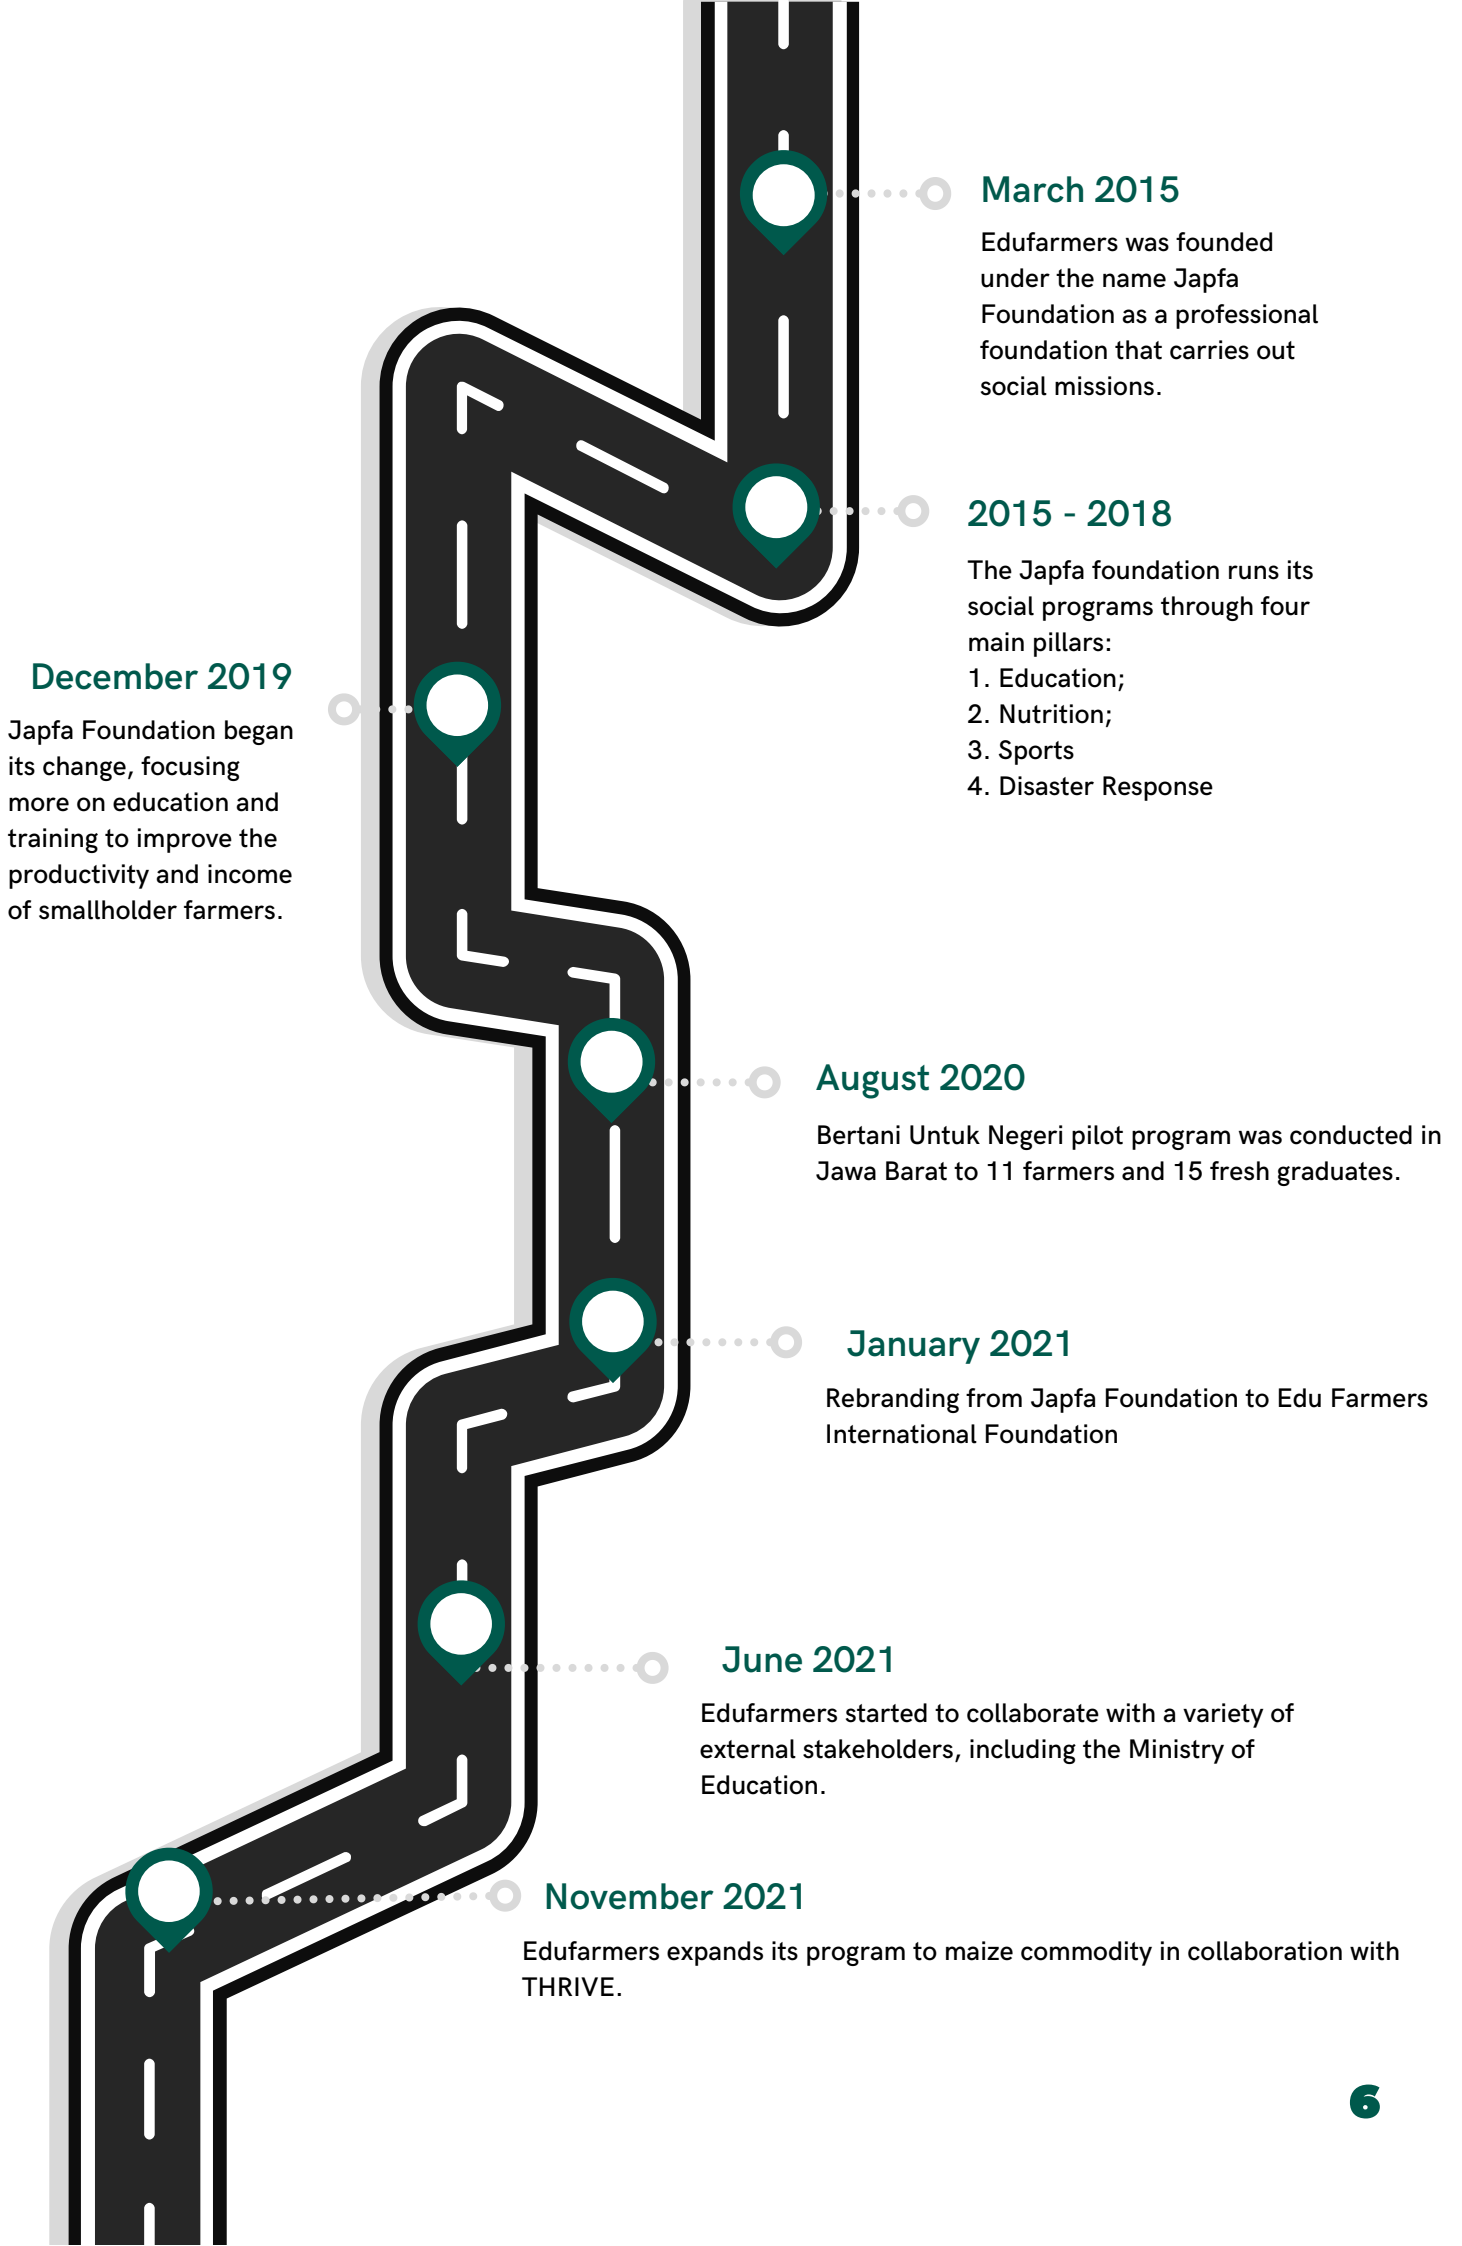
March 2015

Edufarmers was founded under the name Japfa Foundation as a professional foundation that carries out social missions.

2015 - 2018

The Japfa foundation runs its social programs through four main pillars:
1. Education;
2. Nutrition;
3. Sports
4. Disaster Response

December 2019

Japfa Foundation began its change, focusing more on education and training to improve the productivity and income of smallholder farmers.

August 2020

Bertani Untuk Negeri pilot program was conducted in Jawa Barat to 11 farmers and 15 fresh graduates.

January 2021

Rebranding from Japfa Foundation to Edu Farmers International Foundation

June 2021

Edufarmers started to collaborate with a variety of external stakeholders, including the Ministry of Education.

November 2021

Edufarmers expands its program to maize commodity in collaboration with THRIVE.

6